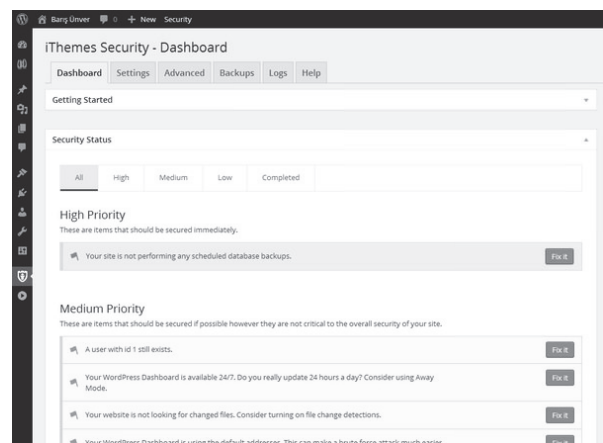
Barış Ünver 0 + New Security

iThemes Security - Dashboard

Dashboard Settings Advanced Backups Logs Help

Getting Started

Security Status

All High Medium Low Completed

High Priority

These are items that should be secured immediately.

Your site is not performing any scheduled database backups. Fix it

Medium Priority

These are items that should be secured if possible however they are not critical to the overall security of your site.

A user with id 1 still exists. Fix it

Your WordPress Dashboard is available 24/7. Do you really update 24 hours a day? Consider using Away Mode. Fix it

Your website is not looking for changed files. Consider turning on file change detections. Fix it

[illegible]